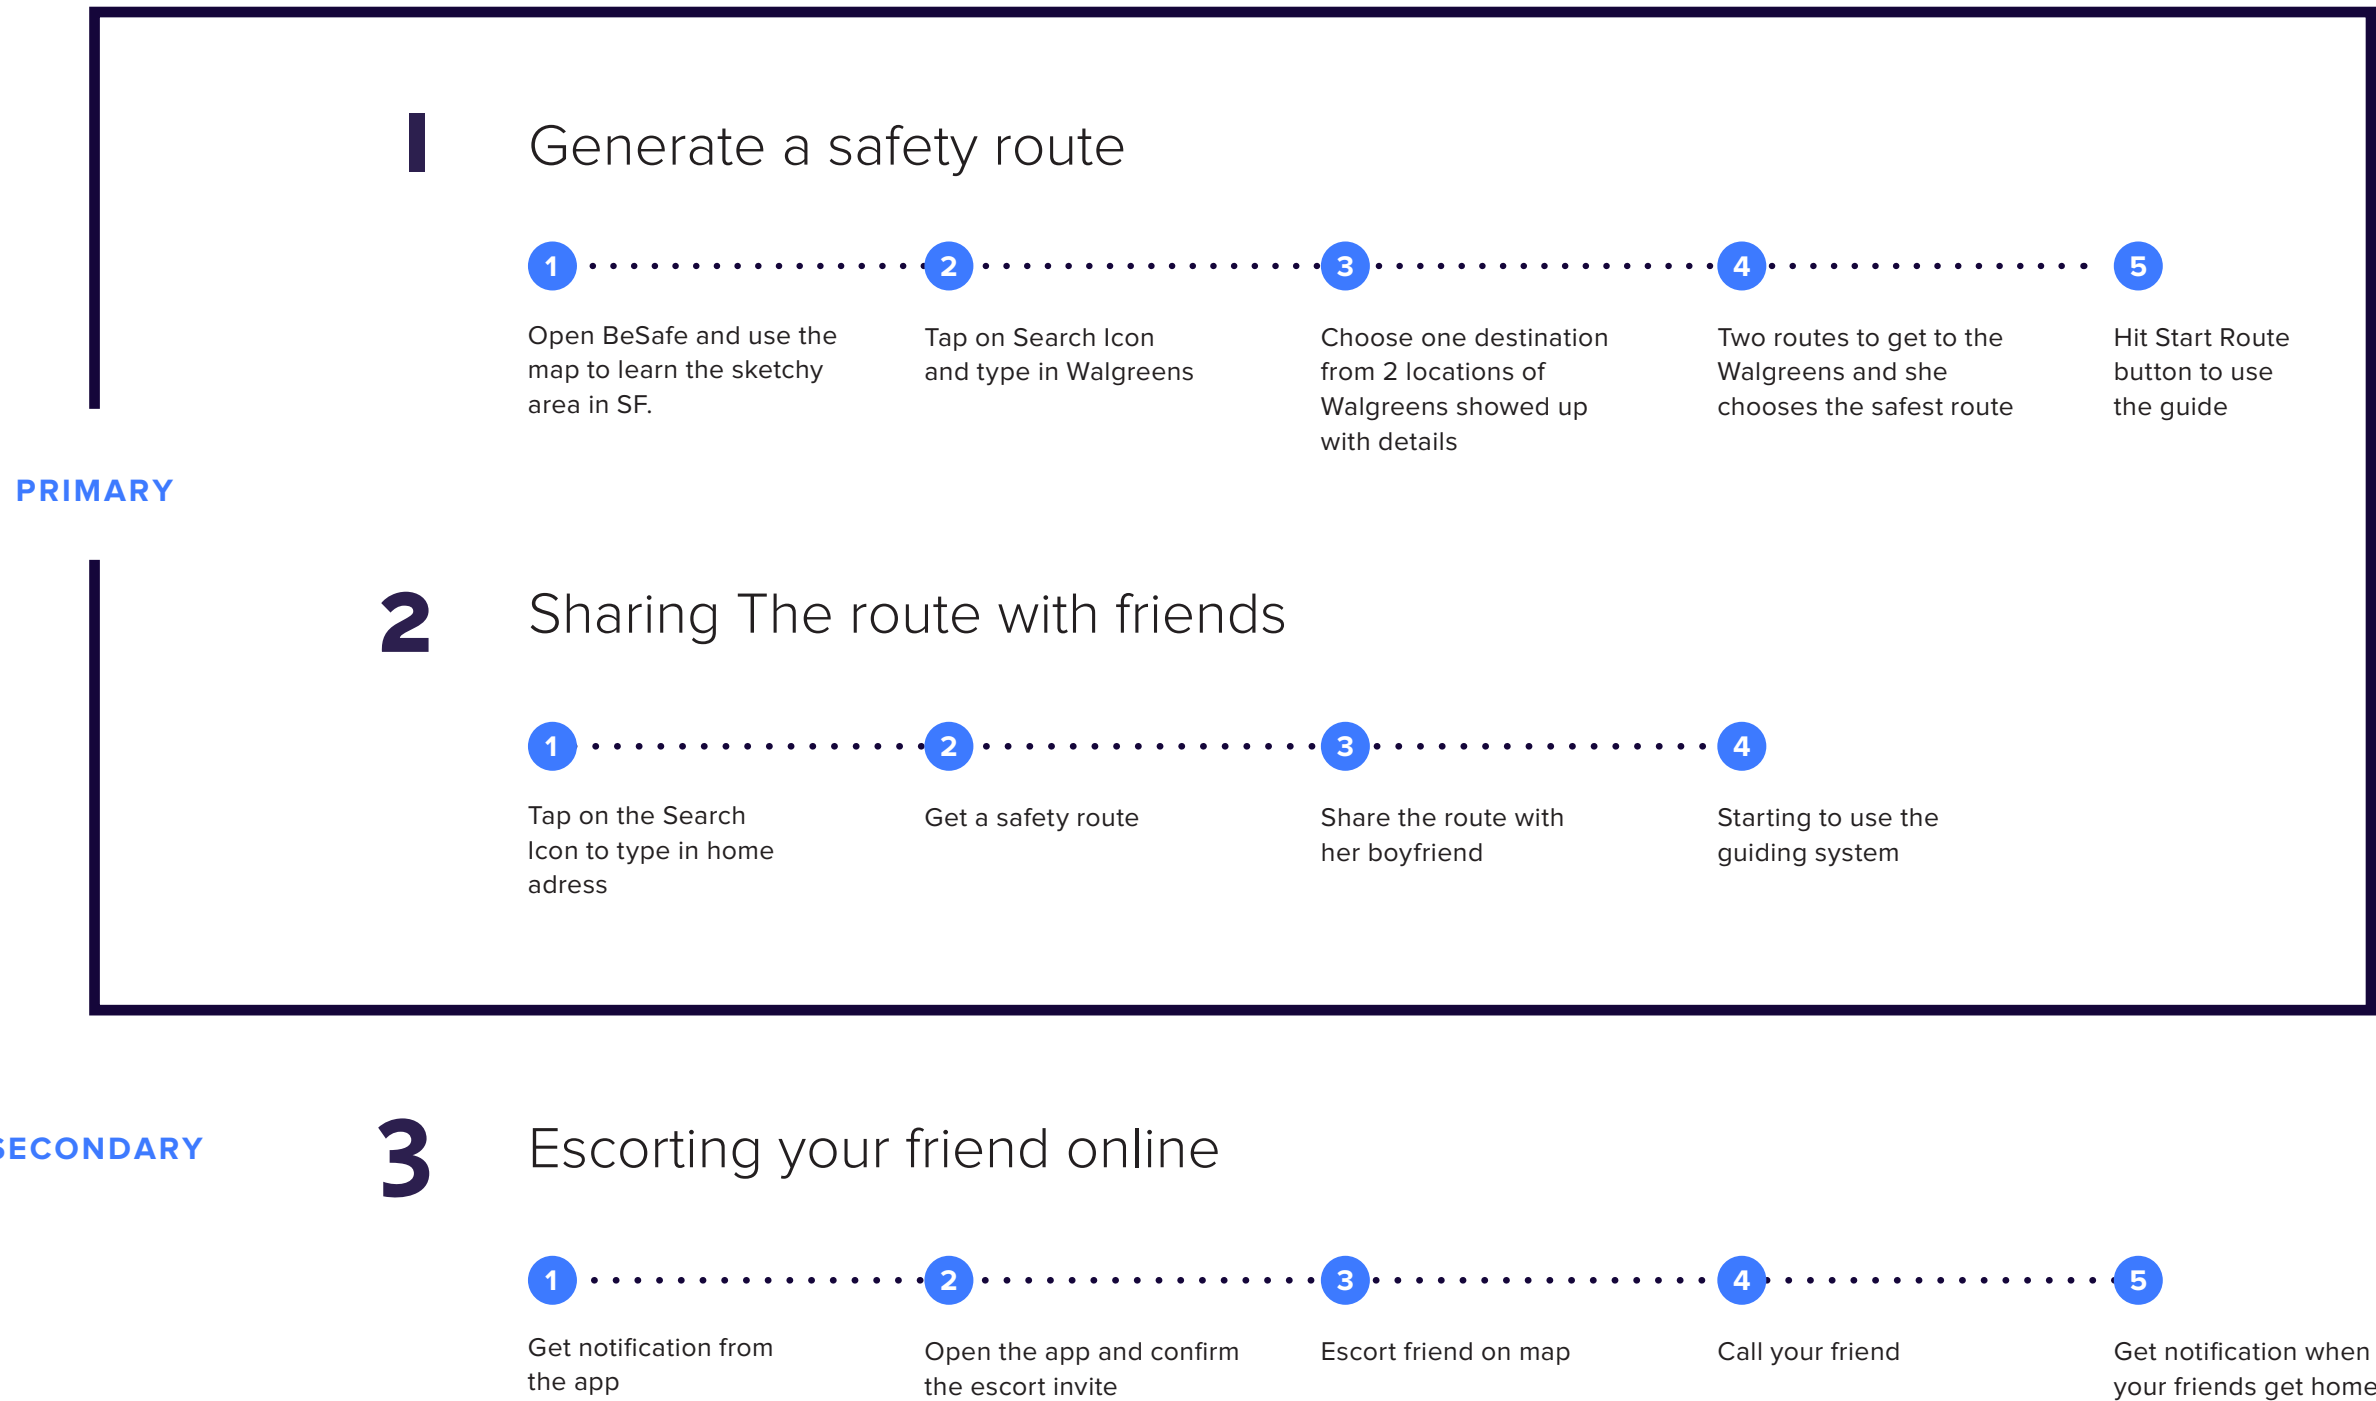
PRIMARY

1 Generate a safety route

1
Open BeSafe and use the map to learn the sketchy area in SF.

2
Tap on Search Icon and type in Walgreens

3
Choose one destination from 2 locations of Walgreens showed up with details

4
Two routes to get to the Walgreens and she chooses the safest route

5
Hit Start Route button to use the guide

2 Sharing The route with friends

1
Tap on the Search Icon to type in home adress

2
Get a safety route

3
Share the route with her boyfriend

4
Starting to use the guiding system

SECONDARY

3 Escorting your friend online

1
Get notification from the app

2
Open the app and confirm the escort invite

3
Escort friend on map

4
Call your friend

5
Get notification when your friends get home